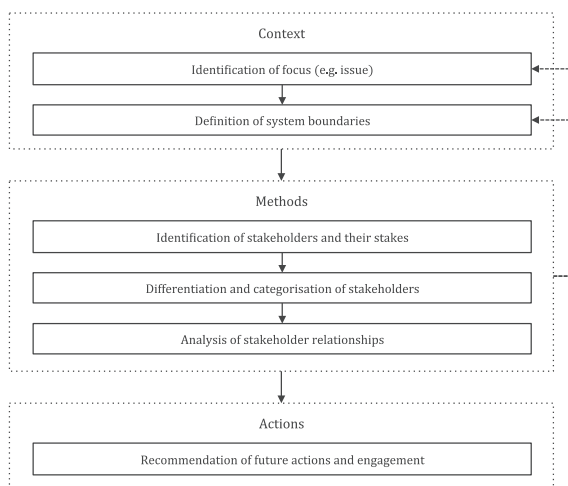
Context

Identification of focus (e.g. issue)

Definition of system boundaries

Methods

Identification of stakeholders and their stakes

Differentiation and categorisation of stakeholders

Analysis of stakeholder relationships

Actions

Recommendation of future actions and engagement